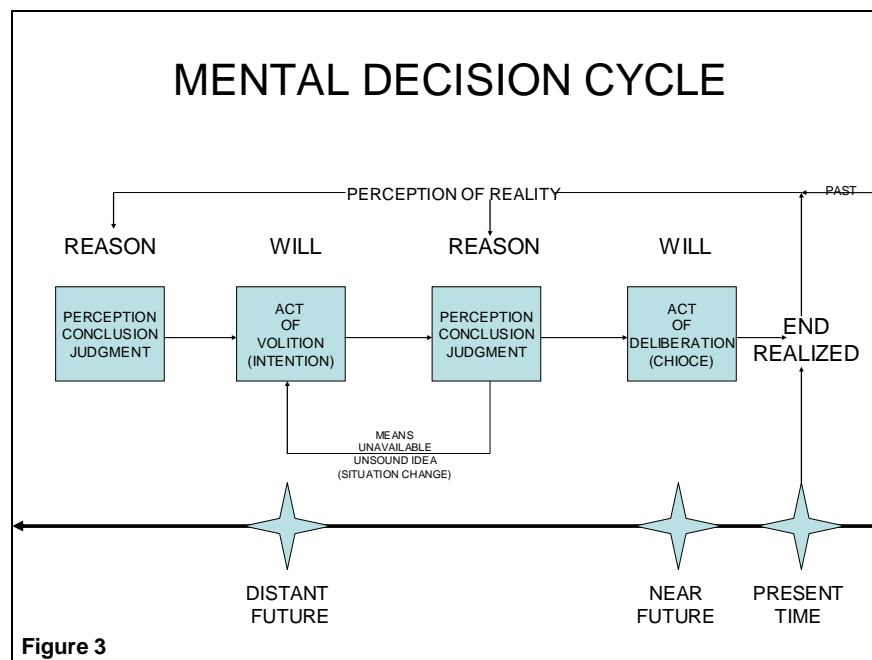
MENTAL DECISION CYCLE

PERCEPTION OF REALITY

PAST

REASON

WILL

REASON

WILL

PERCEPTION CONCLUSION JUDGMENT

ACT OF VOLITION (INTENTION)

PERCEPTION CONCLUSION JUDGMENT

ACT OF DELIBERATION (CHIOCE)

END REALIZED

MEANS UNAVAILABLE UNSOUND IDEA (SITUATION CHANGE)

DISTANT FUTURE

NEAR FUTURE

PRESENT TIME

Figure 3